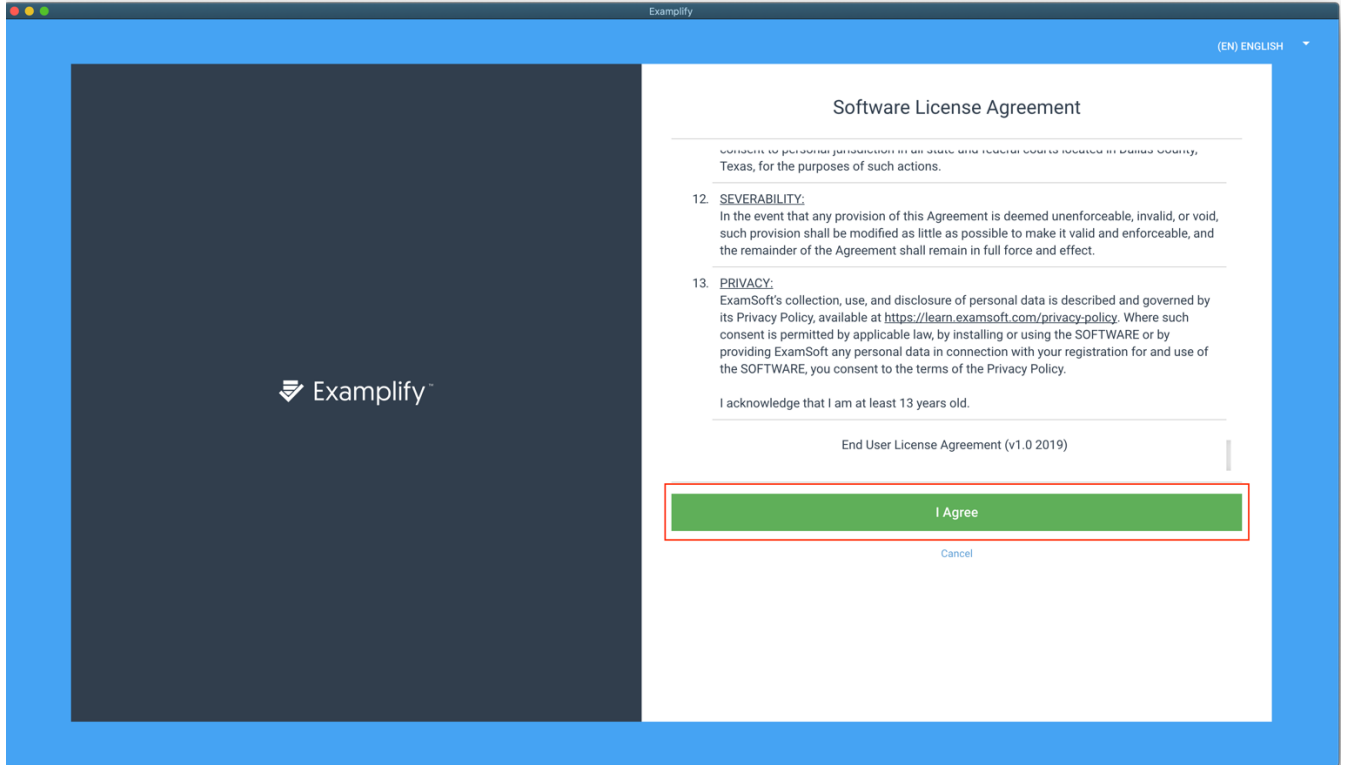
Examplify

(EN) ENGLISH

Examplify™

Software License Agreement

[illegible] Texas, for the purposes of such actions.

12. SEVERABILITY:
In the event that any provision of this Agreement is deemed unenforceable, invalid, or void, such provision shall be modified as little as possible to make it valid and enforceable, and the remainder of the Agreement shall remain in full force and effect.

13. PRIVACY:
ExamSoft's collection, use, and disclosure of personal data is described and governed by its Privacy Policy, available at https://learn.examsoft.com/privacy-policy. Where such consent is permitted by applicable law, by installing or using the SOFTWARE or by providing ExamSoft any personal data in connection with your registration for and use of the SOFTWARE, you consent to the terms of the Privacy Policy.

I acknowledge that I am at least 13 years old.

End User License Agreement (v1.0 2019)

I Agree

Cancel